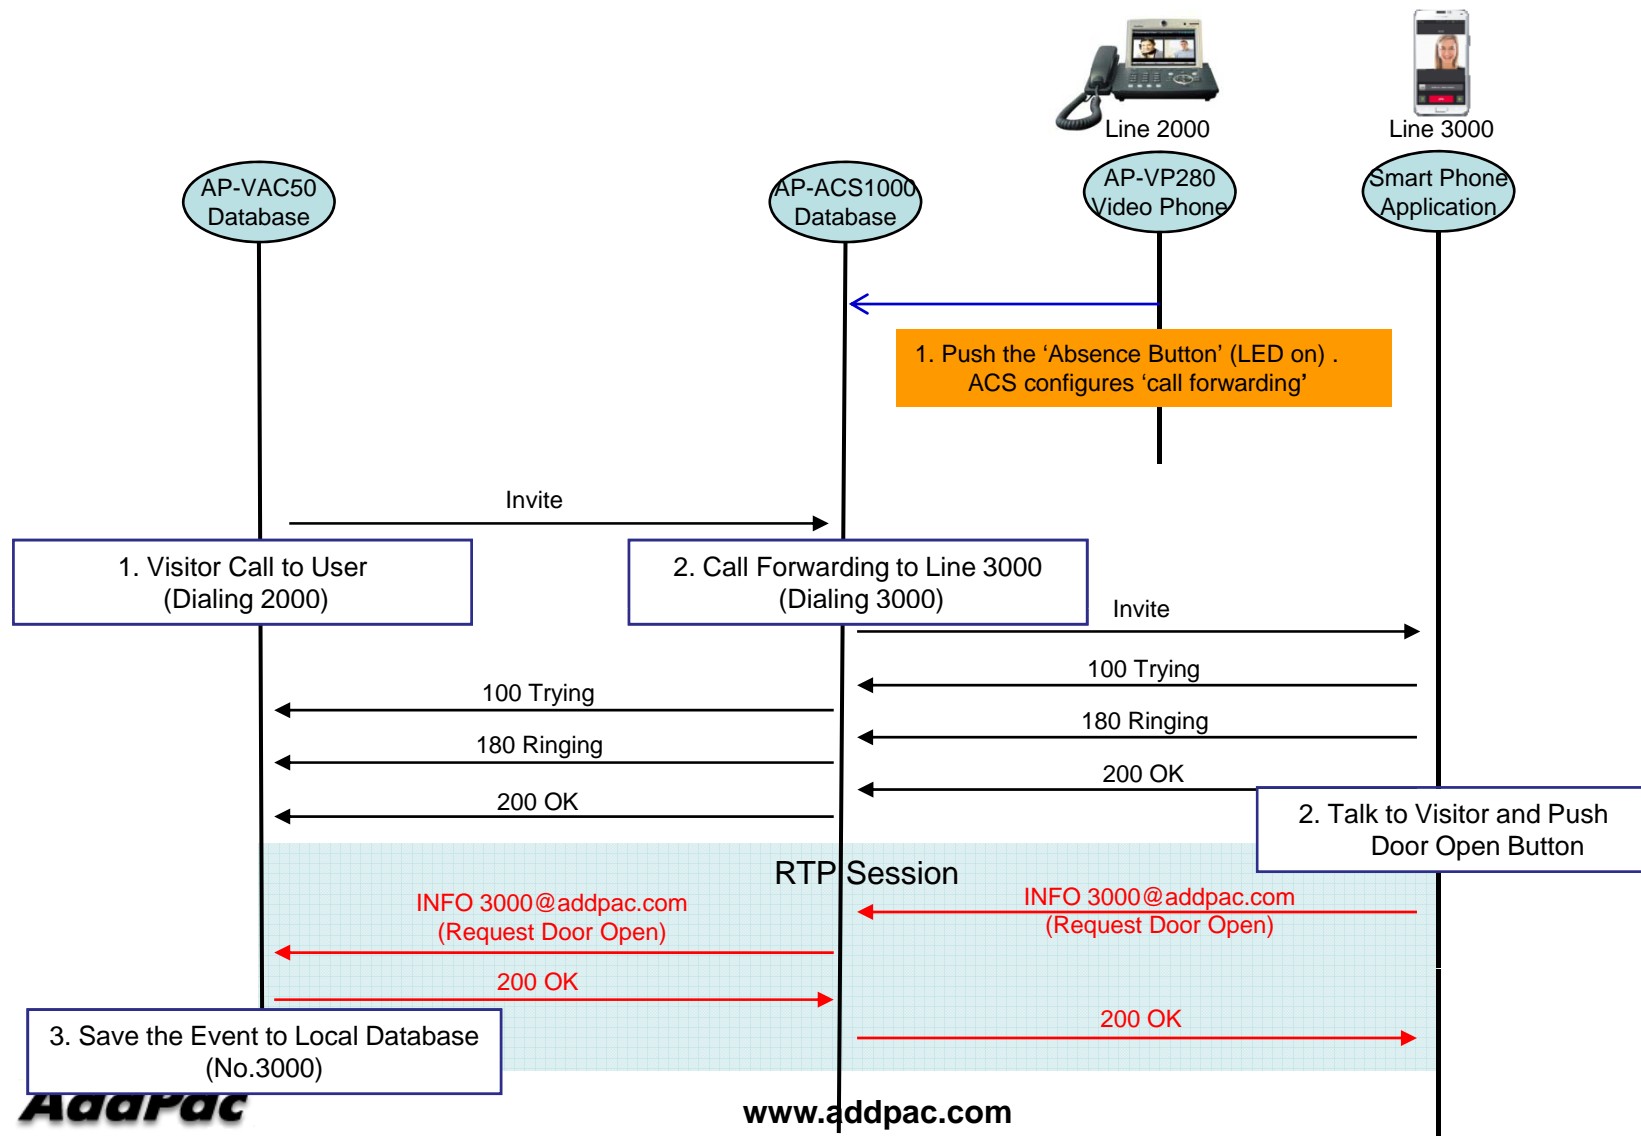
Line 2000

Line 3000

AP-VAC50 Database

AP-ACS1000 Database

AP-VP280 Video Phone

Smart Phone Application

1. Push the ‘Absence Button’ (LED on) . ACS configures ‘call forwarding’

Invite

1. Visitor Call to User (Dialing 2000)

2. Call Forwarding to Line 3000 (Dialing 3000)

Invite

100 Trying

100 Trying

180 Ringing

180 Ringing

200 OK

200 OK

2. Talk to Visitor and Push Door Open Button

RTP Session

INFO 3000@addpac.com (Request Door Open)

INFO 3000@addpac.com (Request Door Open)

200 OK

200 OK

3. Save the Event to Local Database (No.3000)

AddPac

www.addpac.com